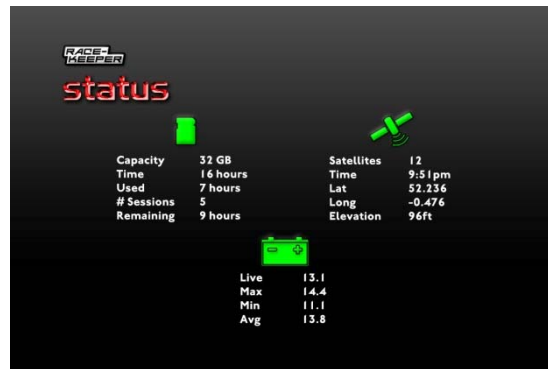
RACE-KEEPER

status

| Capacity | 32 GB |
|---|---|
| Time | 16 hours |
| Used | 7 hours |
| # Sessions | 5 |
| Remaining | 9 hours |

| Satellites | 12 |
|---|---|
| Time | 9:51pm |
| Lat | 52.236 |
| Long | -0.476 |
| Elevation | 96ft |

| Live | 13.1 |
|---|---|
| Max | 14.4 |
| Min | 11.1 |
| Avg | 13.8 |